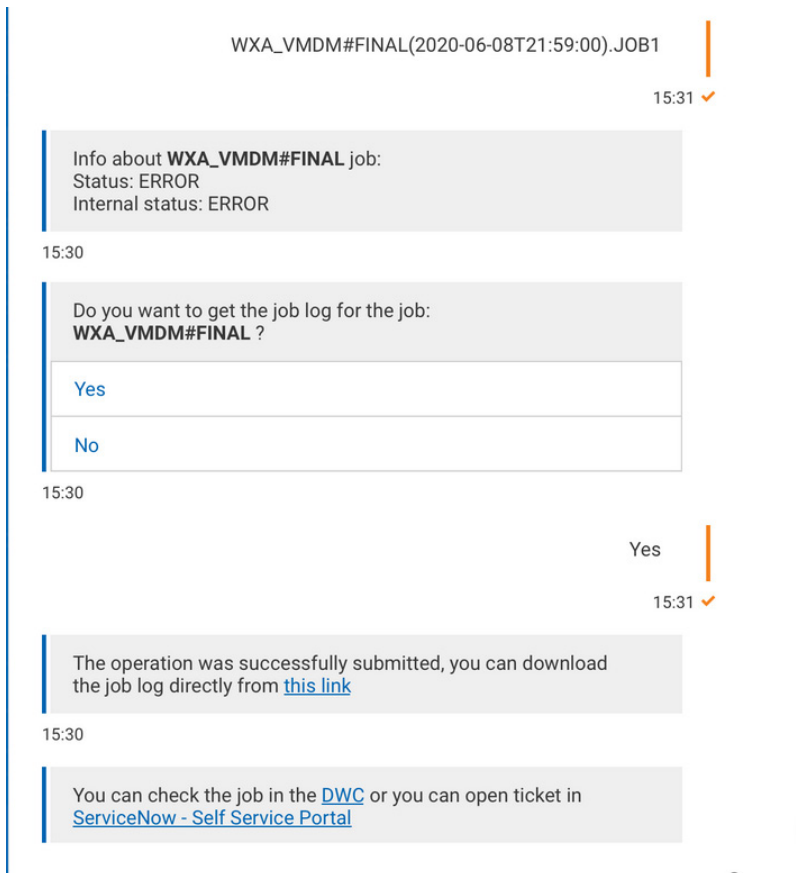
WXA_VMDM#FINAL(2020-06-08T21:59:00).JOB1

15:31 ✓

Info about **WXA_VMDM#FINAL** job:
Status: ERROR
Internal status: ERROR

15:30

Do you want to get the job log for the job:
**WXA_VMDM#FINAL** ?

Yes

No

15:30

Yes

15:31 ✓

The operation was successfully submitted, you can download the job log directly from this link

15:30

You can check the job in the DWC or you can open ticket in ServiceNow - Self Service Portal